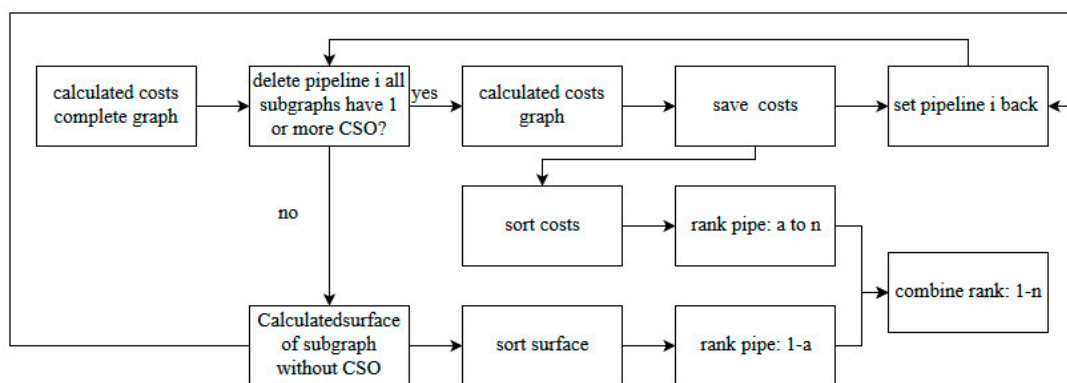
calculated costs complete graph

delete pipeline i all subgraphs have 1 or more CSO?

yes

calculated costs graph

save costs

set pipeline i back

sort costs

rank pipe: a to n

no

combine rank: 1-n

Calculatedsurface of subgraph without CSO

sort surface

rank pipe: 1-a